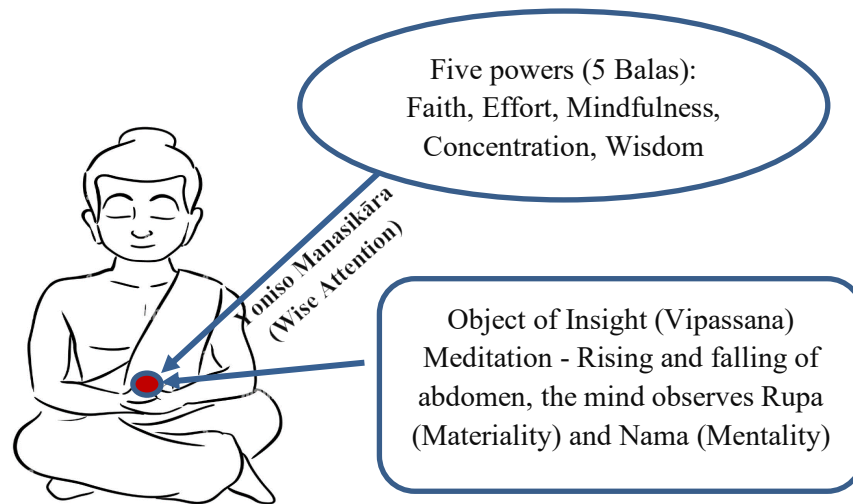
Five powers (5 Balas): Faith, Effort, Mindfulness, Concentration, Wisdom

Yoniso Manasikāra (Wise Attention)

Object of Insight (Vipassana) Meditation - Rising and falling of abdomen, the mind observes Rupa (Materiality) and Nama (Mentality)